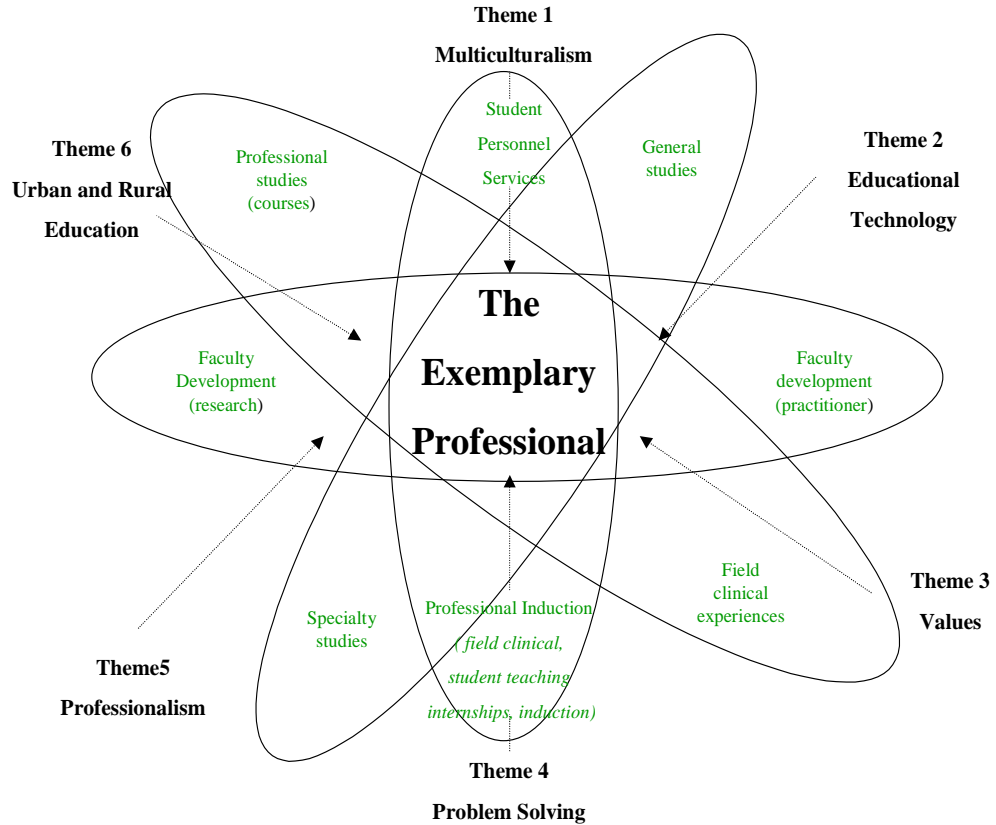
Theme 1

Multiculturalism

Student Personnel Services

Professional studies (courses)

General studies

Theme 6

Urban and Rural Education

Theme 2

Educational Technology

The Exemplary Professional

Faculty Development (research)

Faculty development (practitioner)

Field clinical experiences

Specialty studies

Professional Induction ( field clinical, student teaching internships, induction)

Theme 3

Values

Theme5

Professionalism

Theme 4

Problem Solving